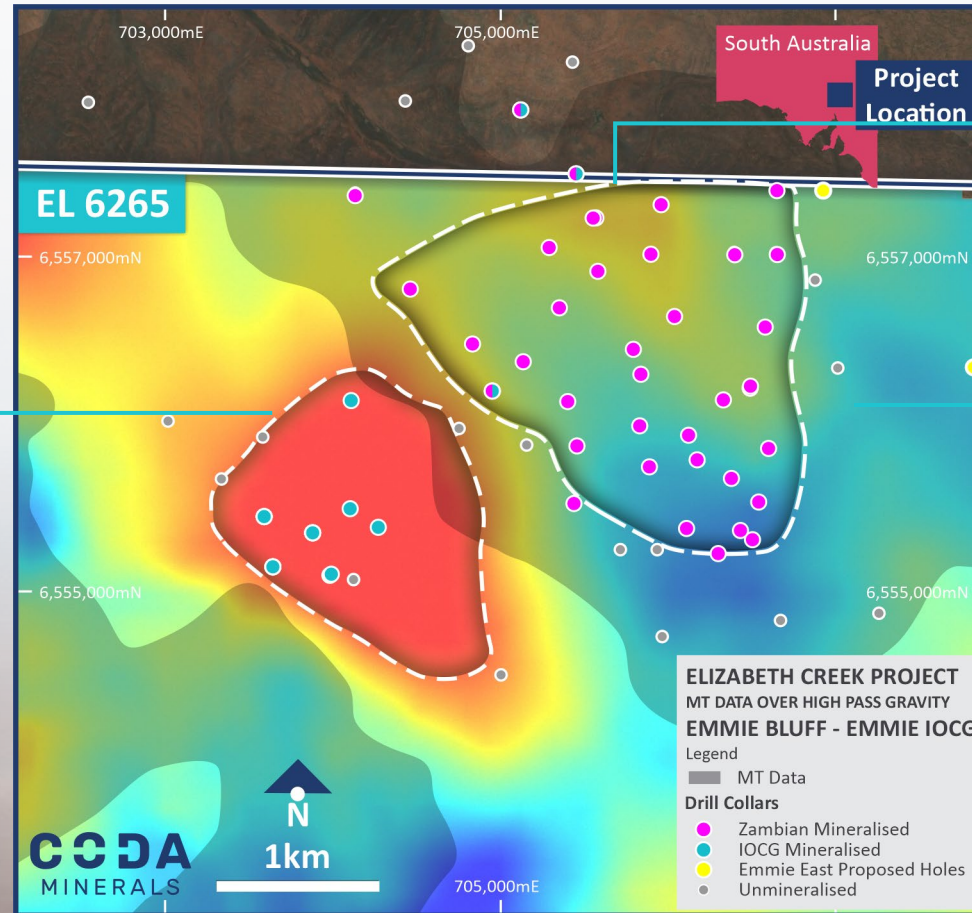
703,000mE
705,000mE
South Australia
Project Location
EL 6265
6,557,000mN
6,557,000mN
6,555,000mN
6,555,000mN
N
1km
CODA MINERALS
705,000mE
ELIZABETH CREEK PROJECT
MT DATA OVER HIGH PASS GRAVITY
EMMIE BLUFF - EMMIE IOCG
Legend
MT Data
Drill Collars
Zambian Mineralised
IOCG Mineralised
Emmie East Proposed Holes
Unmineralised